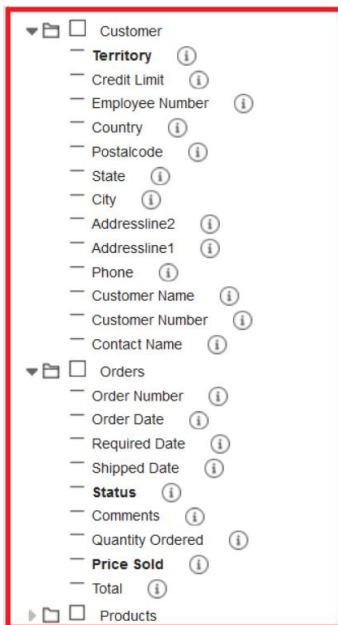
Customer
Territory
Credit Limit
Employee Number
Country
Postalcode
State
City
Addressline2
Addressline1
Phone
Customer Name
Customer Number
Contact Name
Orders
Order Number
Order Date
Required Date
Shipped Date
Status
Comments
Quantity Ordered
Price Sold
Total
Products